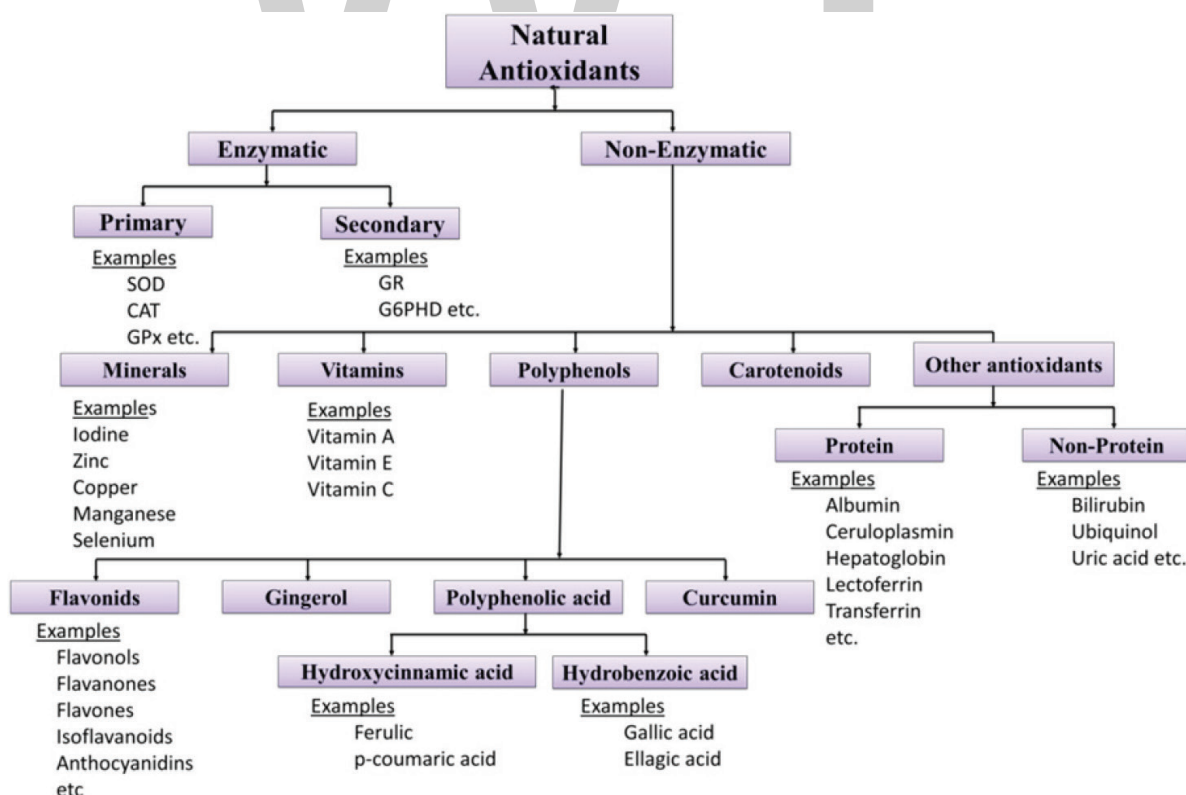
Natural Antioxidants

Enzymatic

Non-Enzymatic

Primary

Examples
SOD
CAT
GPx etc.

Secondary

Examples
GR
G6PHD etc.

Minerals

Examples
Iodine
Zinc
Copper
Manganese
Selenium

Vitamins

Examples
Vitamin A
Vitamin E
Vitamin C

Polyphenols

Carotenoids

Other antioxidants

Protein

Examples
Albumin
Ceruloplasmin
Hepatoglobin
Lectoferrin
Transferrin
etc.

Non-Protein

Examples
Bilirubin
Ubiquinol
Uric acid etc.

Flavonids

Examples
Flavonols
Flavanones
Flavones
Isoflavanoids
Anthocyanidins
etc.

Gingerol

Polyphenolic acid

Curcumin

Hydroxycinnamic acid

Examples
Ferulic
p-coumaric acid

Hydrobenzoic acid

Examples
Gallic acid
Ellagic acid